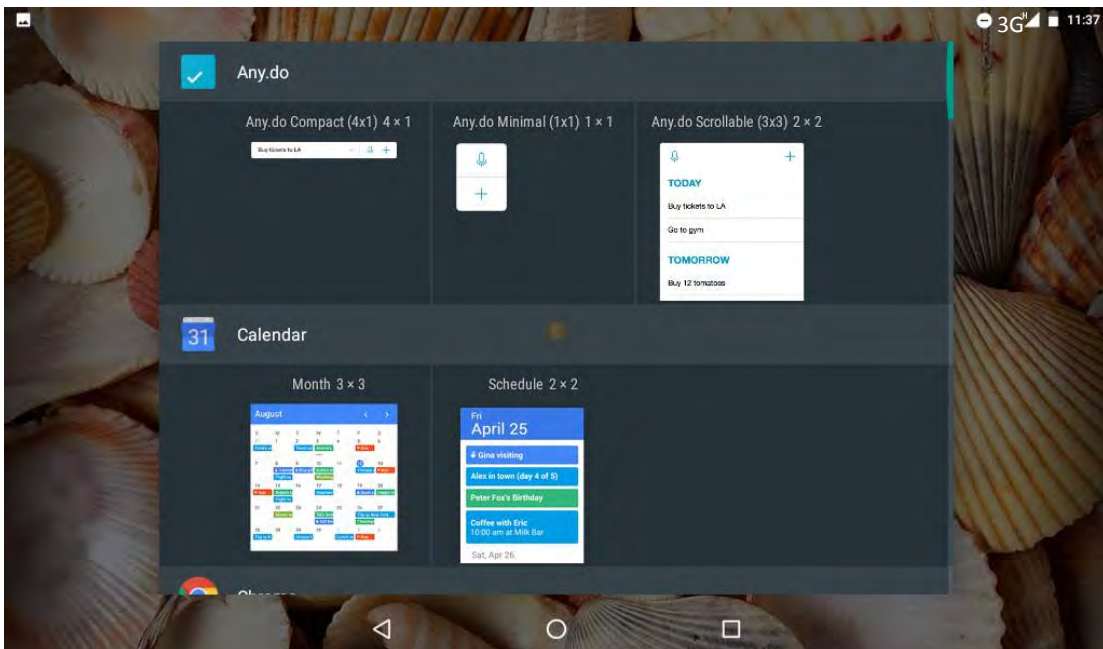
3G 11:37

Any.do

Any.do Compact (4x1) 4 × 1

Buy tickets to LA

Any.do Minimal (1x1) 1 × 1

+

Any.do Scrollable (3x3) 2 × 2

+

TODAY

Buy tickets to LA

Go to gym

TOMORROW

Buy 12 tomatoes

31 Calendar

Month 3 × 3

August

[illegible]

Schedule 2 × 2

Fri

April 25

Gina visiting

Alex in town (day 4 of 5)

Peter Fox's Birthday

Coffee with Eric
10:00 am at Milk Bar

Sat, Apr 26

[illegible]